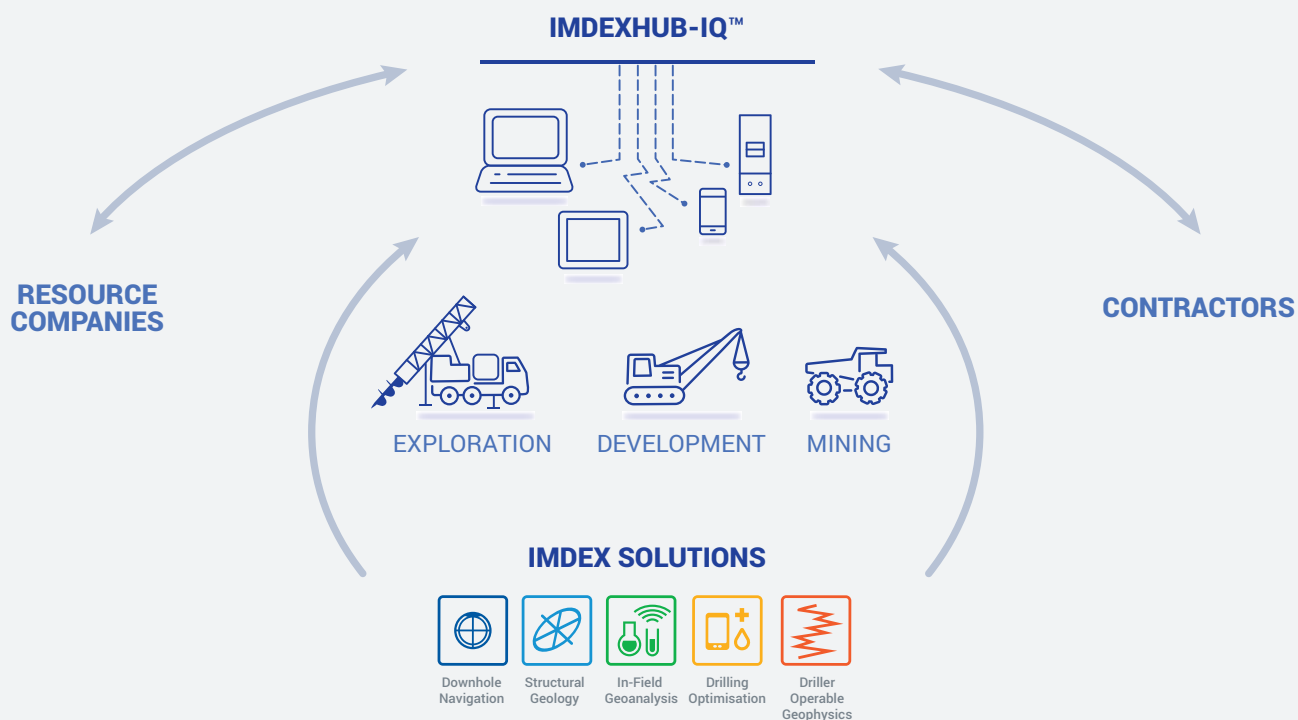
IMDEXHUB-IQ™

RESOURCE COMPANIES

CONTRACTORS

EXPLORATION

DEVELOPMENT

MINING

IMDEX SOLUTIONS

Downhole Navigation

Structural Geology

In-Field Geoanalysis

Drilling Optimisation

Driller Operable Geophysics